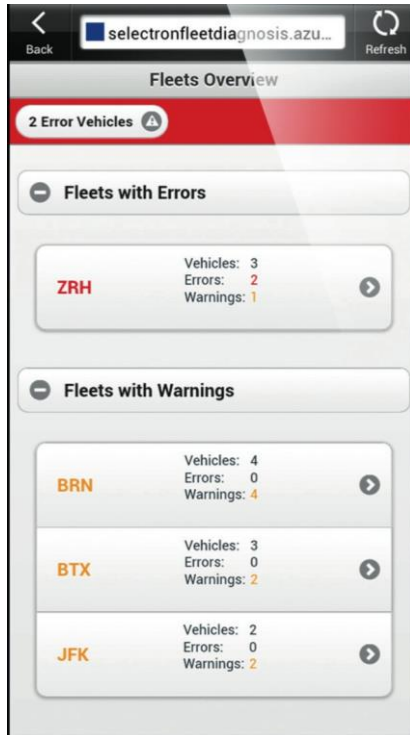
Back

selectronfleetdiagnosis.azu...

Refresh

Fleets Overview

2 Error Vehicles

Fleets with Errors

ZRH
Vehicles: 3
Errors: 2
Warnings: 1

Fleets with Warnings

BRN
Vehicles: 4
Errors: 0
Warnings: 4

BTX
Vehicles: 3
Errors: 0
Warnings: 2

JFK
Vehicles: 2
Errors: 0
Warnings: 2